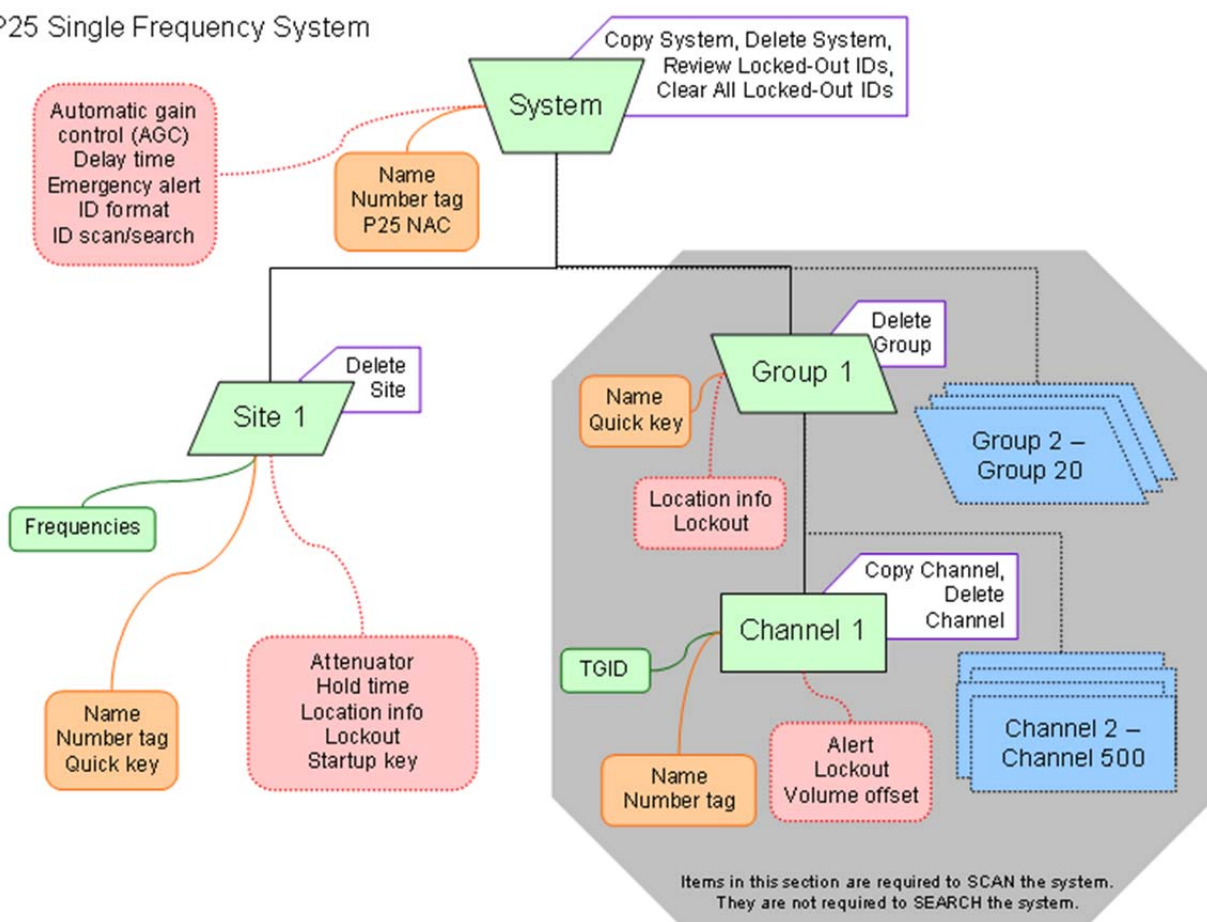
P25 Single Frequency System

Copy System, Delete System, Review Locked-Out IDs, Clear All Locked-Out IDs

System

Automatic gain control (AGC)
Delay time
Emergency alert
ID format
ID scan/search

Name
Number tag
P25 NAC

Delete Site

Site 1

Frequencies

Name
Number tag
Quick key

Attenuator
Hold time
Location info
Lockout
Startup key

Delete Group

Group 1

Name
Quick key

Group 2 – Group 20

Location info
Lockout

Copy Channel, Delete Channel

Channel 1

TGID

Channel 2 – Channel 500

Alert
Lockout
Volume offset

Name
Number tag

Items in this section are required to SCAN the system. They are not required to SEARCH the system.